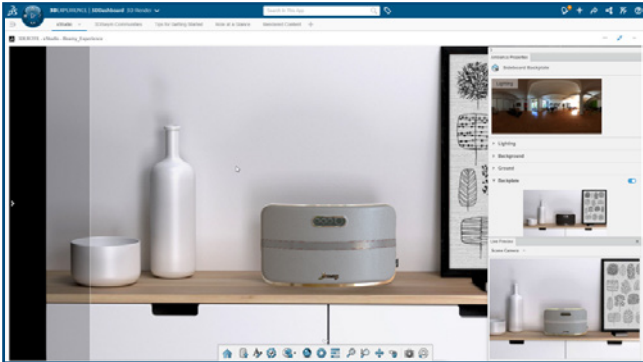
3DEXPERIENCE | 3DDashboard 3D Render

Search In This App

vStudio | Schneider Communities | Tips for Getting Started | Here at a Glance | Interested Content

3DEXITE - vStudio - Beauty_Experience

Ambiance Properties

Ambience Backplate

Lighting

Lighting

Background

Ground

Backplate

Live Preview

Scene Camera